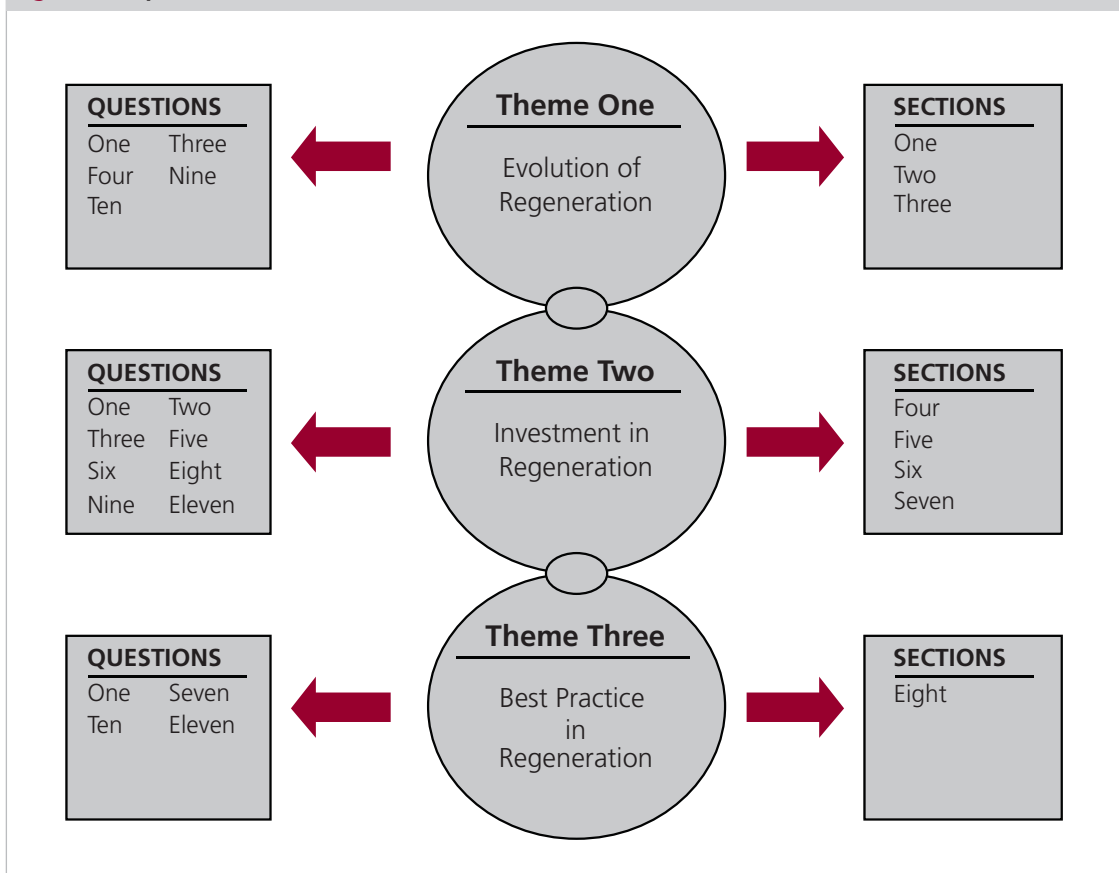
QUESTIONS
One Three
Four Nine
Ten

Theme One

Evolution of Regeneration

SECTIONS
One
Two
Three

QUESTIONS
One Two
Three Five
Six Eight
Nine Eleven

Theme Two

Investment in Regeneration

SECTIONS
Four
Five
Six
Seven

QUESTIONS
One Seven
Ten Eleven

Theme Three

Best Practice in Regeneration

SECTIONS
Eight